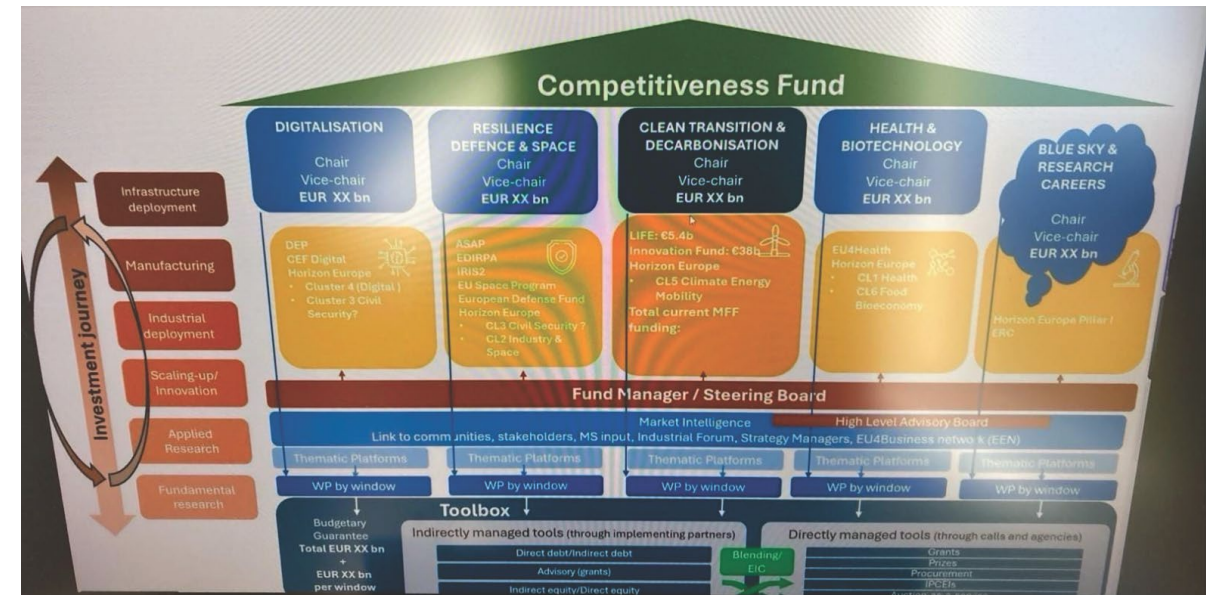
Competitiveness Fund

Investment journey

Infrastructure deployment

Manufacturing

Industrial deployment

Scaling-up/ Innovation

Applied Research

Fundamental research

DIGITALISATION
Chair
Vice-chair
EUR XX bn

DEP
CEF Digital
Horizon Europe
• Cluster 4 (Digital)
• Cluster 3 Civil Security?

RESILIENCE DEFENCE & SPACE
Chair
Vice-chair
EUR XX bn

ASAP
EDIRPA
IRIS2
EU Space Program
European Defense Fund
Horizon Europe
• CL3 Civil Security ?
• CL2 Industry & Space

CLEAN TRANSITION & DECARBONISATION
Chair
Vice-chair
EUR XX bn

LIFE: €5.4b
Innovation Fund: €38b
Horizon Europe
• CL5 Climate Energy Mobility
Total current MFF funding:

HEALTH & BIOTECHNOLOGY
Chair
Vice-chair
EUR XX bn

EU4Health
Horizon Europe
• CL1 Health
• CL6 Food Bioeconomy

BLUE SKY & RESEARCH CAREERS
Chair
Vice-chair
EUR XX bn

Horizon Europe Pillar I
ERC

Fund Manager / Steering Board

Market Intelligence
High Level Advisory Board
Link to communities, stakeholders, MS input, Industrial Forum, Strategy Managers, EU4Business network (EEN)

Thematic Platforms
Thematic Platforms
Thematic Platforms
Thematic Platforms
Thematic Platforms

WP by window
WP by window
WP by window
WP by window
WP by window

Toolbox

Budgetary Guarantee
Total EUR XX bn
+
EUR XX bn per window

Indirectly managed tools (through implementing partners)
Direct debt/Indirect debt
Advisory (grants)
Indirect equity/Direct equity

Blending/ EIC

Directly managed tools (through calls and agencies)
Grants
Prizes
Procurement
IPCEIs
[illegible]